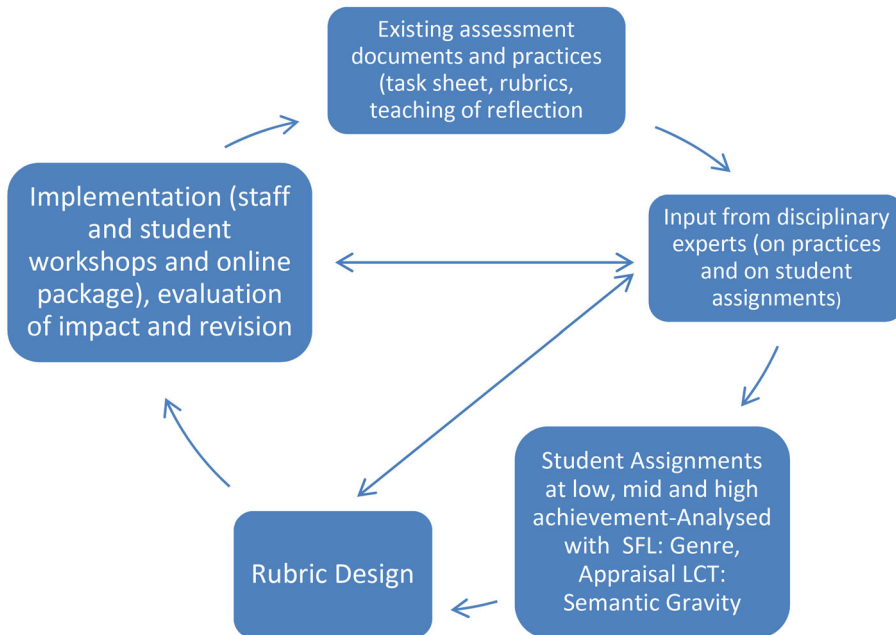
Existing assessment documents and practices (task sheet, rubrics, teaching of reflection

Input from disciplinary experts (on practices and on student assignments)

Student Assignments at low, mid and high achievement-Analysed with SFL: Genre, Appraisal LCT: Semantic Gravity

Rubric Design

Implementation (staff and student workshops and online package), evaluation of impact and revision